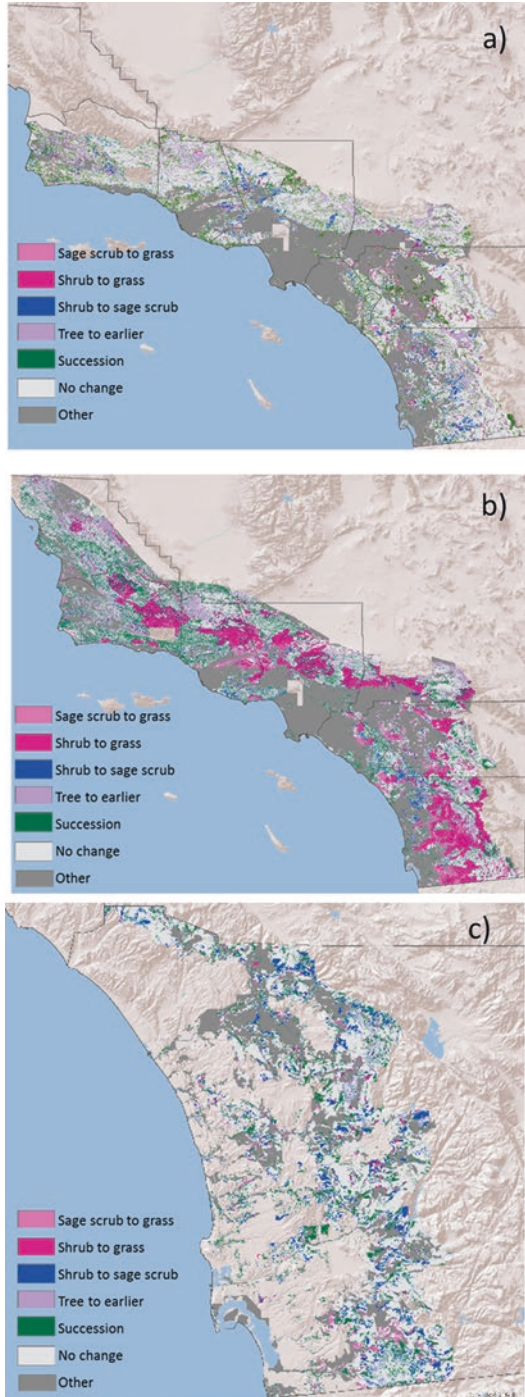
a)

Sage scrub to grass
Shrub to grass
Shrub to sage scrub
Tree to earlier
Succession
No change
Other

b)

Sage scrub to grass
Shrub to grass
Shrub to sage scrub
Tree to earlier
Succession
No change
Other

c)

Sage scrub to grass
Shrub to grass
Shrub to sage scrub
Tree to earlier
Succession
No change
Other